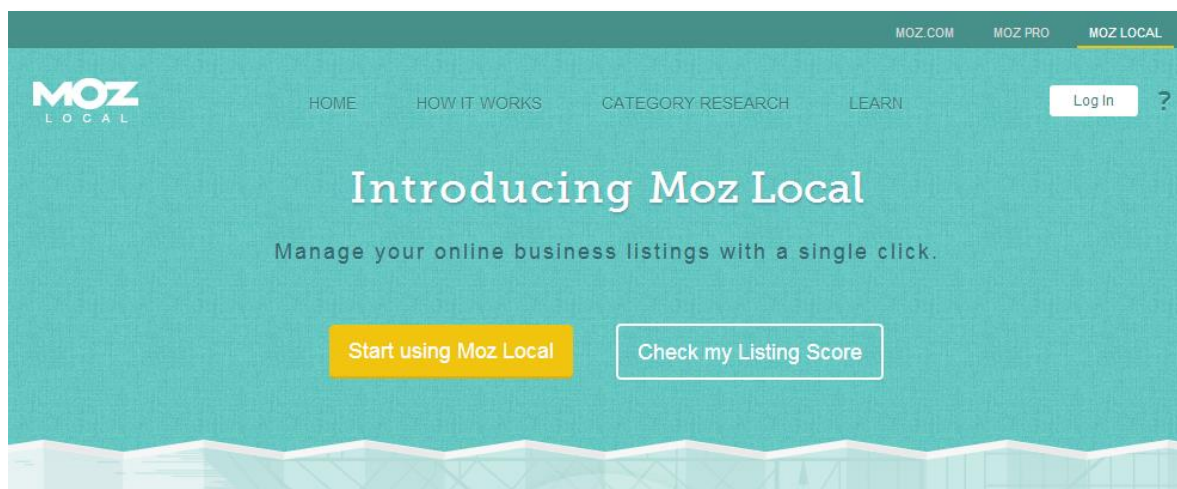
MOZ.COM MOZ PRO MOZ LOCAL

MOZ LOCAL

HOME HOW IT WORKS CATEGORY RESEARCH LEARN

Log In ?

Introducing Moz Local

Manage your online business listings with a single click.

Start using Moz Local

Check my Listing Score